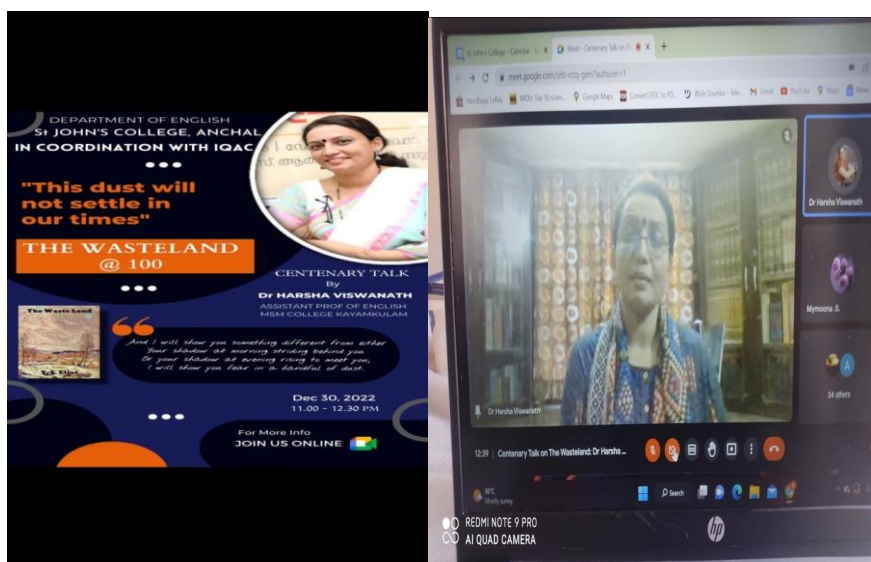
DEPARTMENT OF ENGLISH
St JOHN'S COLLEGE, ANCHAL
IN COORDINATION WITH IQAC

"This dust will not settle in our times"

THE WASTELAND @ 100

CENTENARY TALK
By
Dr HARSHA VISWANATH
ASSISTANT PROF OF ENGLISH
MSM COLLEGE KAYAMKULAM

The Waste Land
T.S. Eliot

And I will show you something different from either
Your shadow at morning striding behind you
Or your shadow at evening rising to meet you;
I will show you fear in a handful of dust.

Dec 30, 2022
11.00 - 12.30 PM

For More Info
JOIN US ONLINE

St John's College - Calendar
Meet - Centenary Talk on T
meet.google.com/zeb-vrzg-gen?authuser=1
Handbags Lefley
IMDb Top 50 scien...
Google Maps
Convert DOC to PD...
Wole Soyinka - Tele...
Gmail
YouTube
Maps
News

Dr Harsha Viswanath
Dr Harsha Viswanath
Mymoona .S.
A
54 others

12:39 | Centenary Talk on The Wasteland: Dr Harsha ...

Search

hp

REDMI NOTE 9 PRO
AI QUAD CAMERA